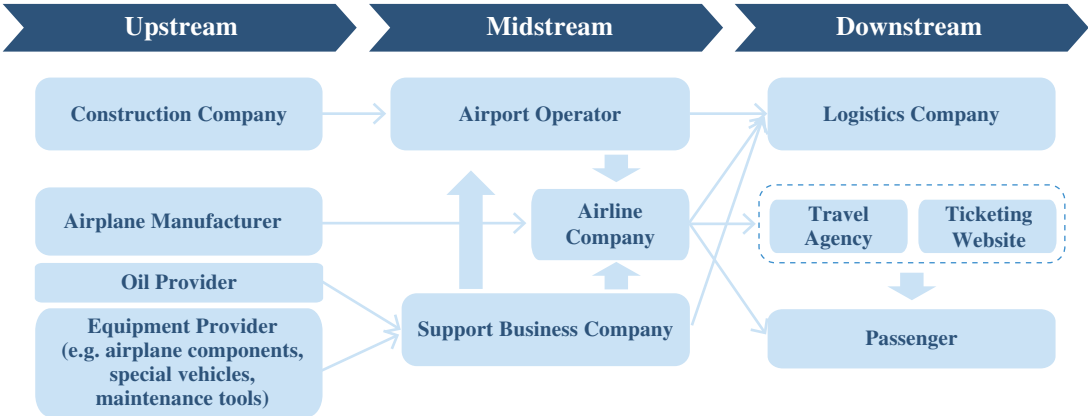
Upstream

Midstream

Downstream

Construction Company

Airplane Manufacturer

Oil Provider

Equipment Provider (e.g. airplane components, special vehicles, maintenance tools)

Airport Operator

Airline Company

Support Business Company

Logistics Company

Travel Agency

Ticketing Website

Passenger